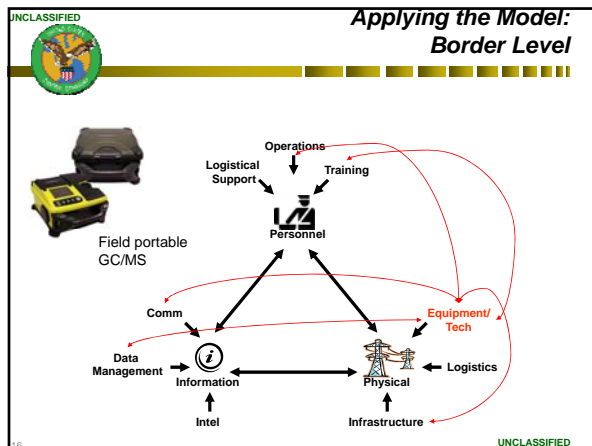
UNCLASSIFIED

Applying the Model: Border Level

Field portable GC/MS

Operations

Logistical Support

Training

Personnel

Comm

Equipment/ Tech

Data Management

Information

Physical

Logistics

Intel

Infrastructure

16

UNCLASSIFIED